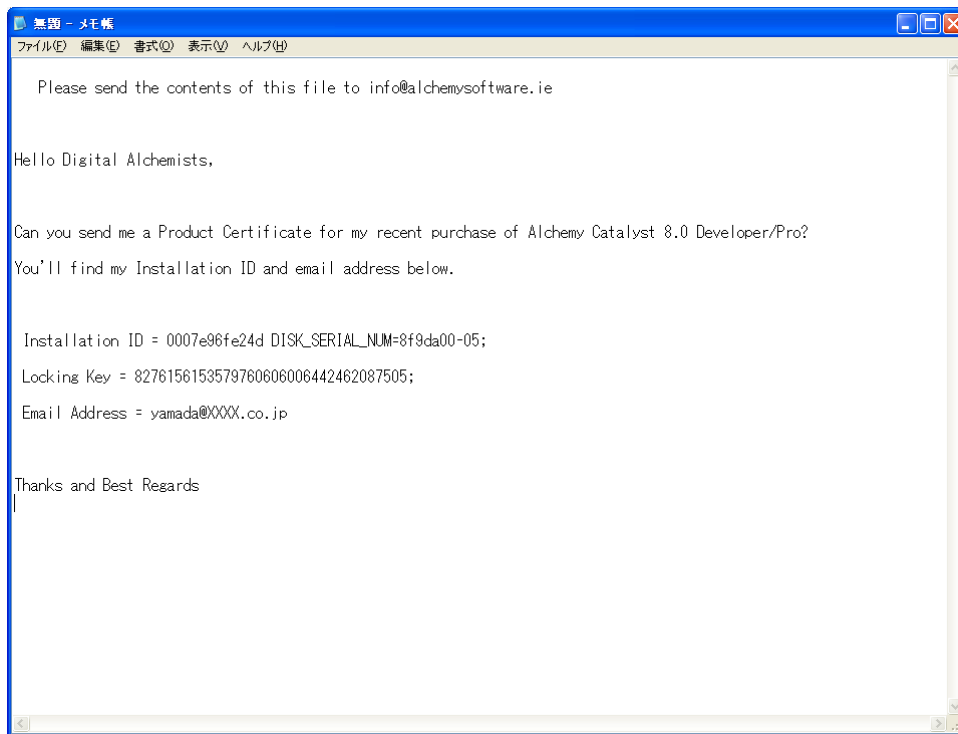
無題 - メモ帳

ファイル(F) 編集(E) 書式(O) 表示(V) ヘルプ(H)

Please send the contents of this file to info@alchemysoftware.ie

Hello Digital Alchemists,

Can you send me a Product Certificate for my recent purchase of Alchemy Catalyst 8.0 Developer/Pro?

You'll find my Installation ID and email address below.

Installation ID = 0007e96fe24d DISK_SERIAL_NUM=8f9da00-05;

Locking Key = 827615615357976060606442462087505;

Email Address = yamada@XXXX.co.jp

Thanks and Best Regards